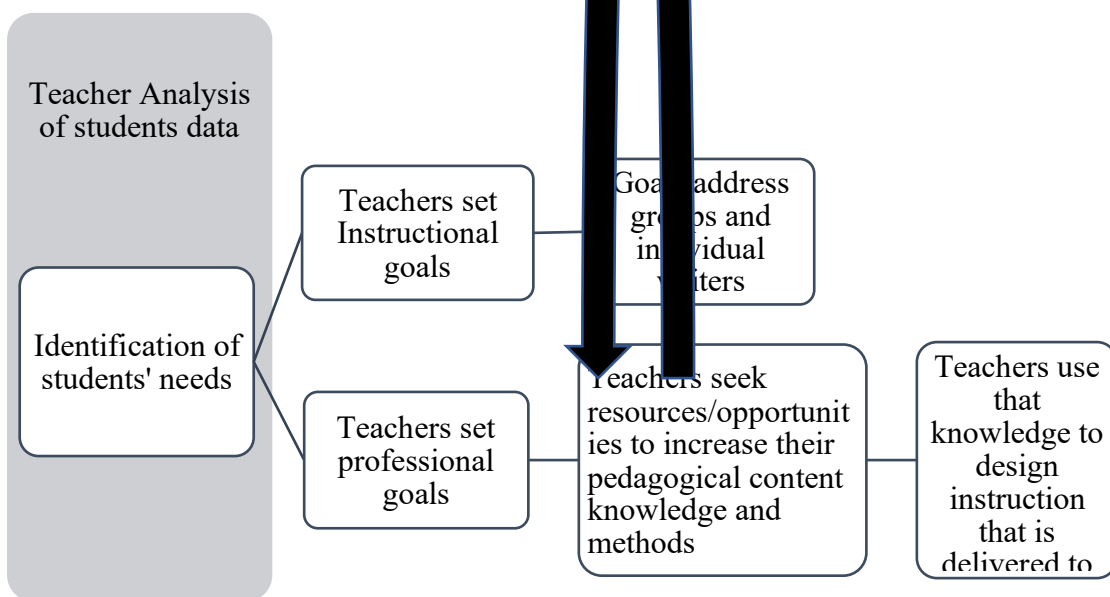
Teacher Analysis of students data

Identification of students' needs

Teachers set Instructional goals

Goa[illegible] address gr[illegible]ps and in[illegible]vidual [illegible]riters

Teachers set professional goals

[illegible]eachers seek resources/opportunities to increase their pedagogical content knowledge and methods

Teachers use that knowledge to design instruction that is delivered to